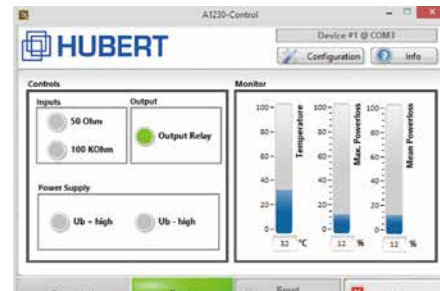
A1230-Control

HUBERT

Device #1 @ COM3

Configuration

Info

Controls

Inputs

50 Ohm

100 KOhm

Output

Output Relay

Power Supply

Ub + high

Ub - high

Monitor

100
80
60
40
20
0

Temperature

32 °C

100
80
60
40
20
0

Max. Powerloss

12 %

100
80
60
40
20
0

Mean Powerloss

12 %

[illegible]